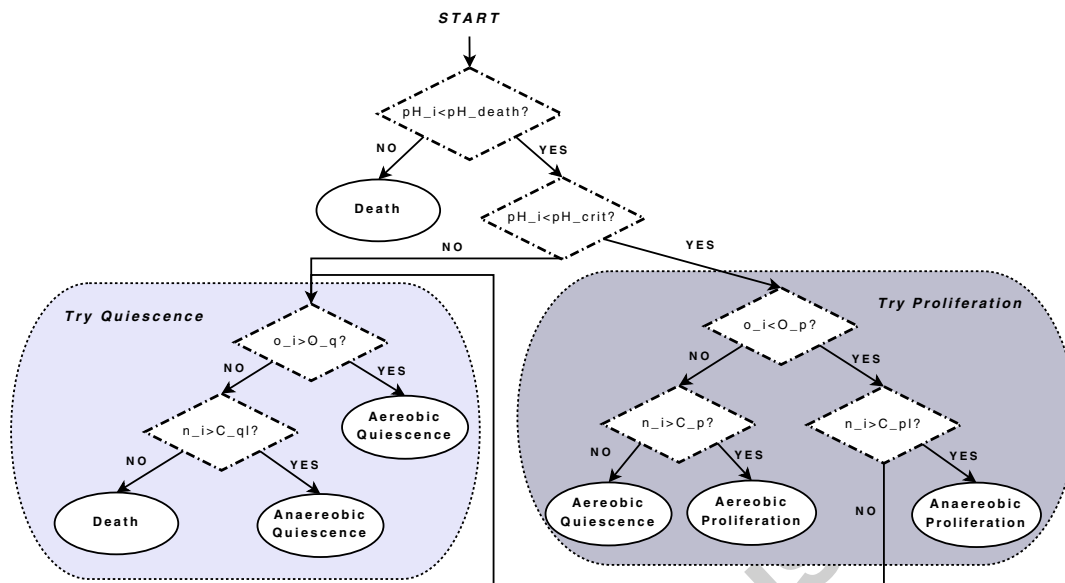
START

pH_i<pH_death?

NO

YES

Death

pH_i<pH_crit?

NO

YES

Try Quiescence

o_i>O_q?

NO

YES

Aereobic Quiescence

n_i>C_ql?

NO

YES

Death

Anaereobic Quiescence

Try Proliferation

o_i<O_p?

NO

YES

n_i>C_p?

NO

YES

Aereobic Quiescence

Aereobic Proliferation

n_i>C_pl?

NO

YES

Anaereobic Proliferation